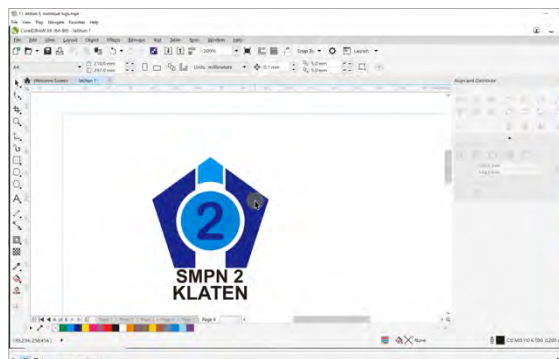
File View Play Navigate Favorites Help
CorelDRAW X8 (64-Bit) - latihan 7
File Edit View Layout Object Effects Bitmaps Text Table Tools Window Help
200%
Snap To
Launch
A4
210,0 mm
297,0 mm
Units: millimeters
0,1 mm
5,0 mm
5,0 mm
Welcome Screen
latihan 7
Align and Distribute
2
SMPN 2
KLATEN
Page 6
None